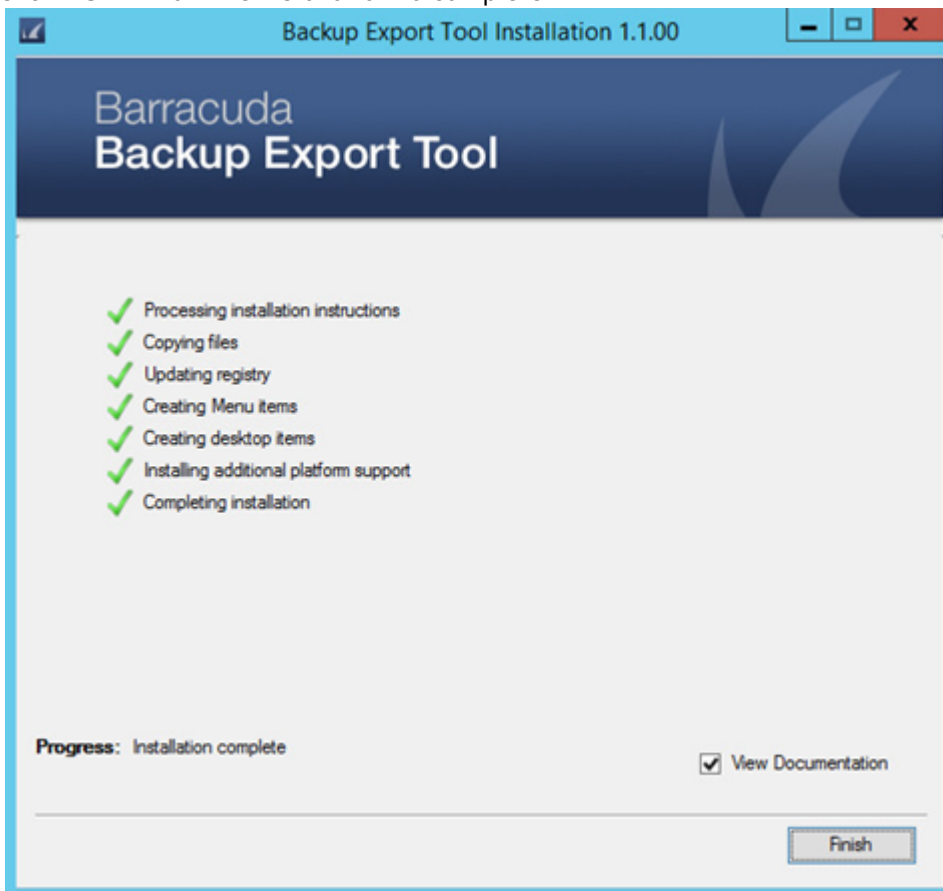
Backup Export Tool Installation 1.1.00

Barracuda
Backup Export Tool

Processing installation instructions
Copying files
Updating registry
Creating Menu items
Creating desktop items
Installing additional platform support
Completing installation

Progress: Installation complete

View Documentation

Finish